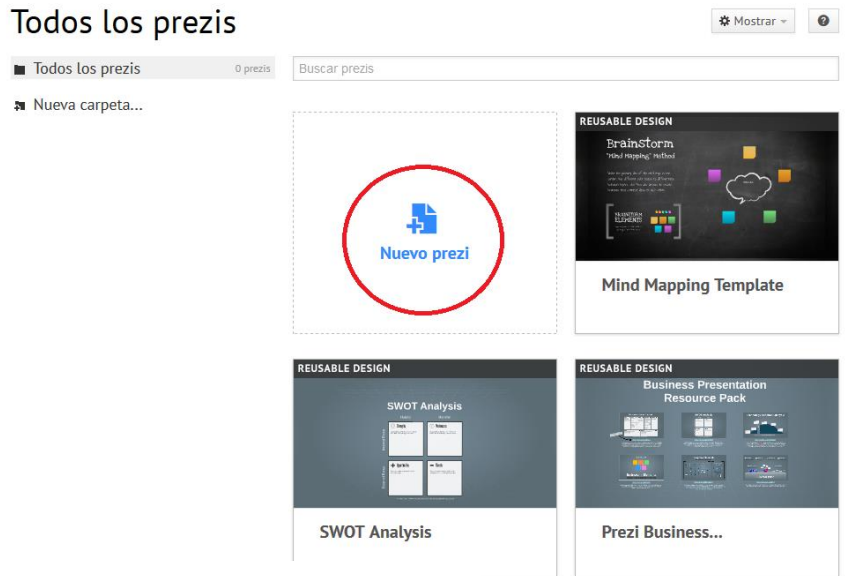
Todos los prezis

Mostrar

?

Todos los prezis 0 prezis

Nueva carpeta...

Buscar prezis

Nuevo prezi

REUSABLE DESIGN

BrainStorm
"Mind Mapping" Method

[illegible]

Mind Mapping Template

REUSABLE DESIGN

SWOT Analysis

Strengths Weakness Opportunities Threats

SWOT Analysis

REUSABLE DESIGN

Business Presentation Resource Pack

Prezi Business...